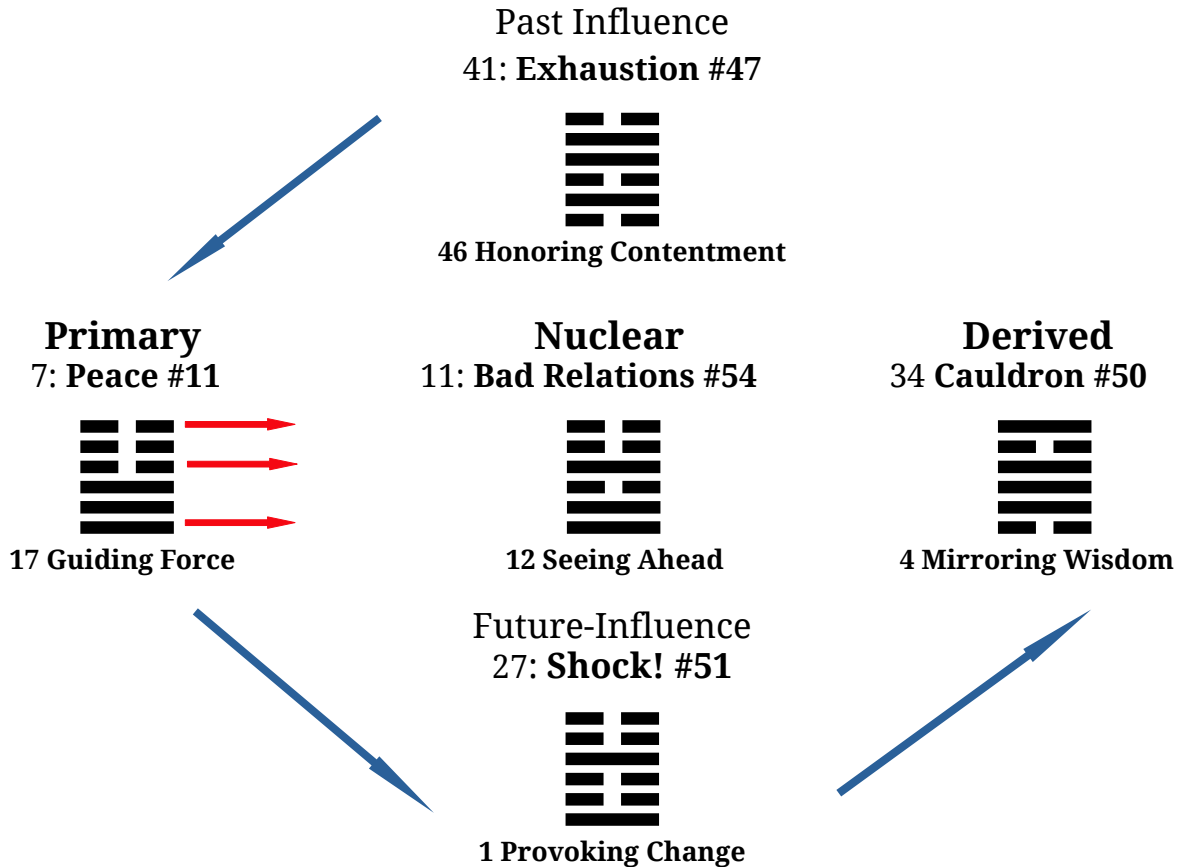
Past Influence
41: **Exhaustion #47**

46 Honoring Contentment

**Primary**
7: **Peace #11**

17 Guiding Force

**Nuclear**
11: **Bad Relations #54**

12 Seeing Ahead

**Derived**
34 **Cauldron #50**

4 Mirroring Wisdom

Future-Influence
27: **Shock! #51**

1 Provoking Change